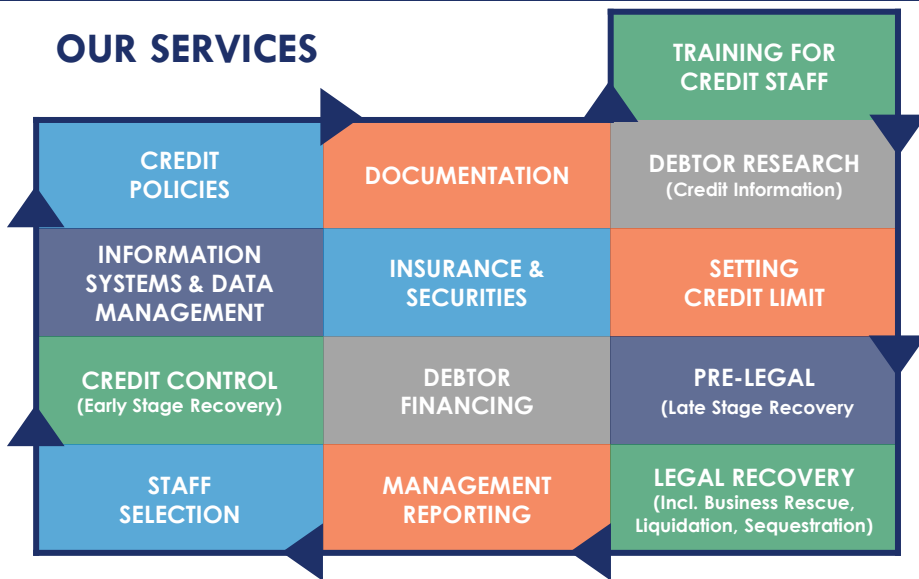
OUR SERVICES

TRAINING FOR CREDIT STAFF

CREDIT POLICIES

DOCUMENTATION

DEBTOR RESEARCH
(Credit Information)

INFORMATION SYSTEMS & DATA MANAGEMENT

INSURANCE & SECURITIES

SETTING CREDIT LIMIT

CREDIT CONTROL
(Early Stage Recovery)

DEBTOR FINANCING

PRE-LEGAL
(Late Stage Recovery

STAFF SELECTION

MANAGEMENT REPORTING

LEGAL RECOVERY
(Incl. Business Rescue, Liquidation, Sequestration)